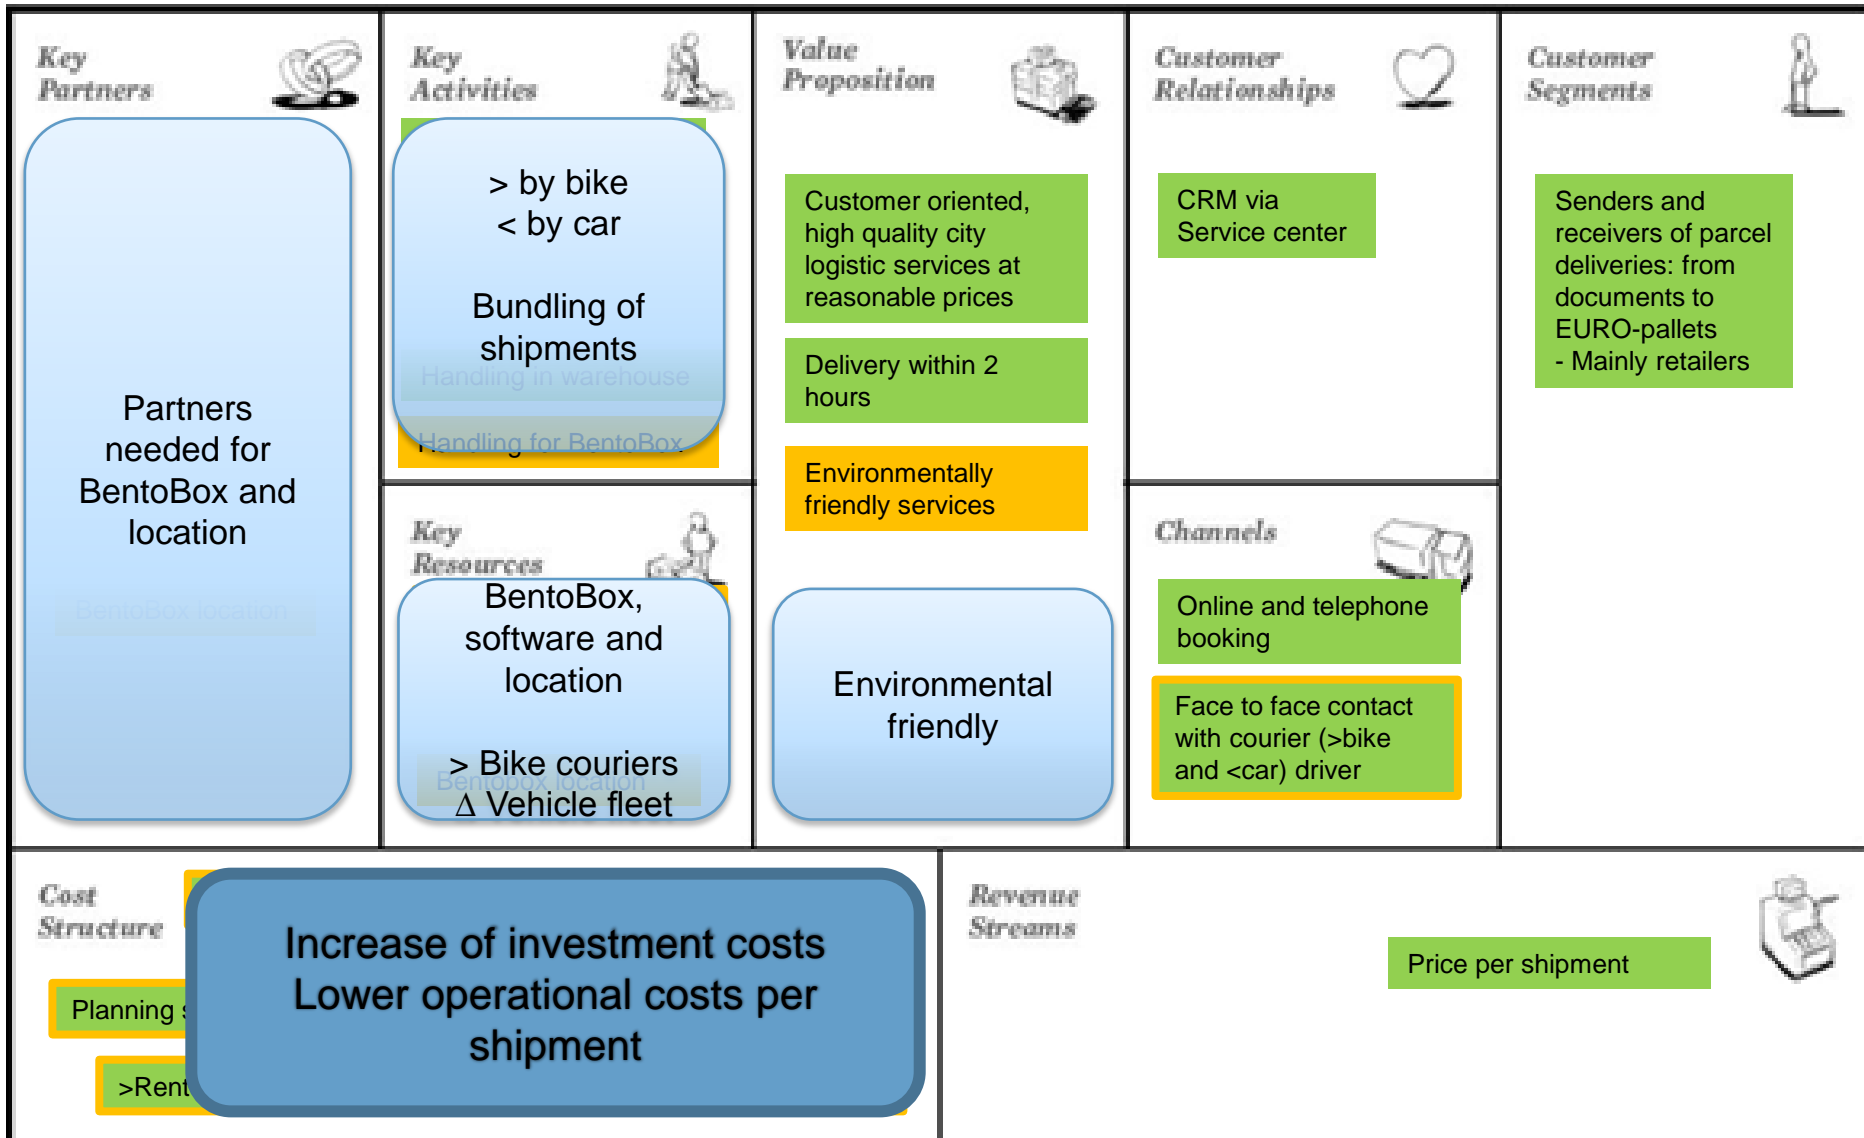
Key Partners

Partners needed for BentoBox and location

BentoBox location

Key Activities

> by bike
< by car

Bundling of shipments

Handling in warehouse

Handling for BentoBox

Key Resources

BentoBox, software and location

> Bike couriers
Δ Vehicle fleet

Bentobox location

Value Proposition

Customer oriented, high quality city logistic services at reasonable prices

Delivery within 2 hours

Environmentally friendly services

Environmental friendly

Customer Relationships

CRM via Service center

Channels

Online and telephone booking

Face to face contact with courier (>bike and <car) driver

Customer Segments

Senders and receivers of parcel deliveries: from documents to EURO-pallets
- Mainly retailers

Cost Structure

Planning s

>Rent

Increase of investment costs
Lower operational costs per shipment

Revenue Streams

Price per shipment